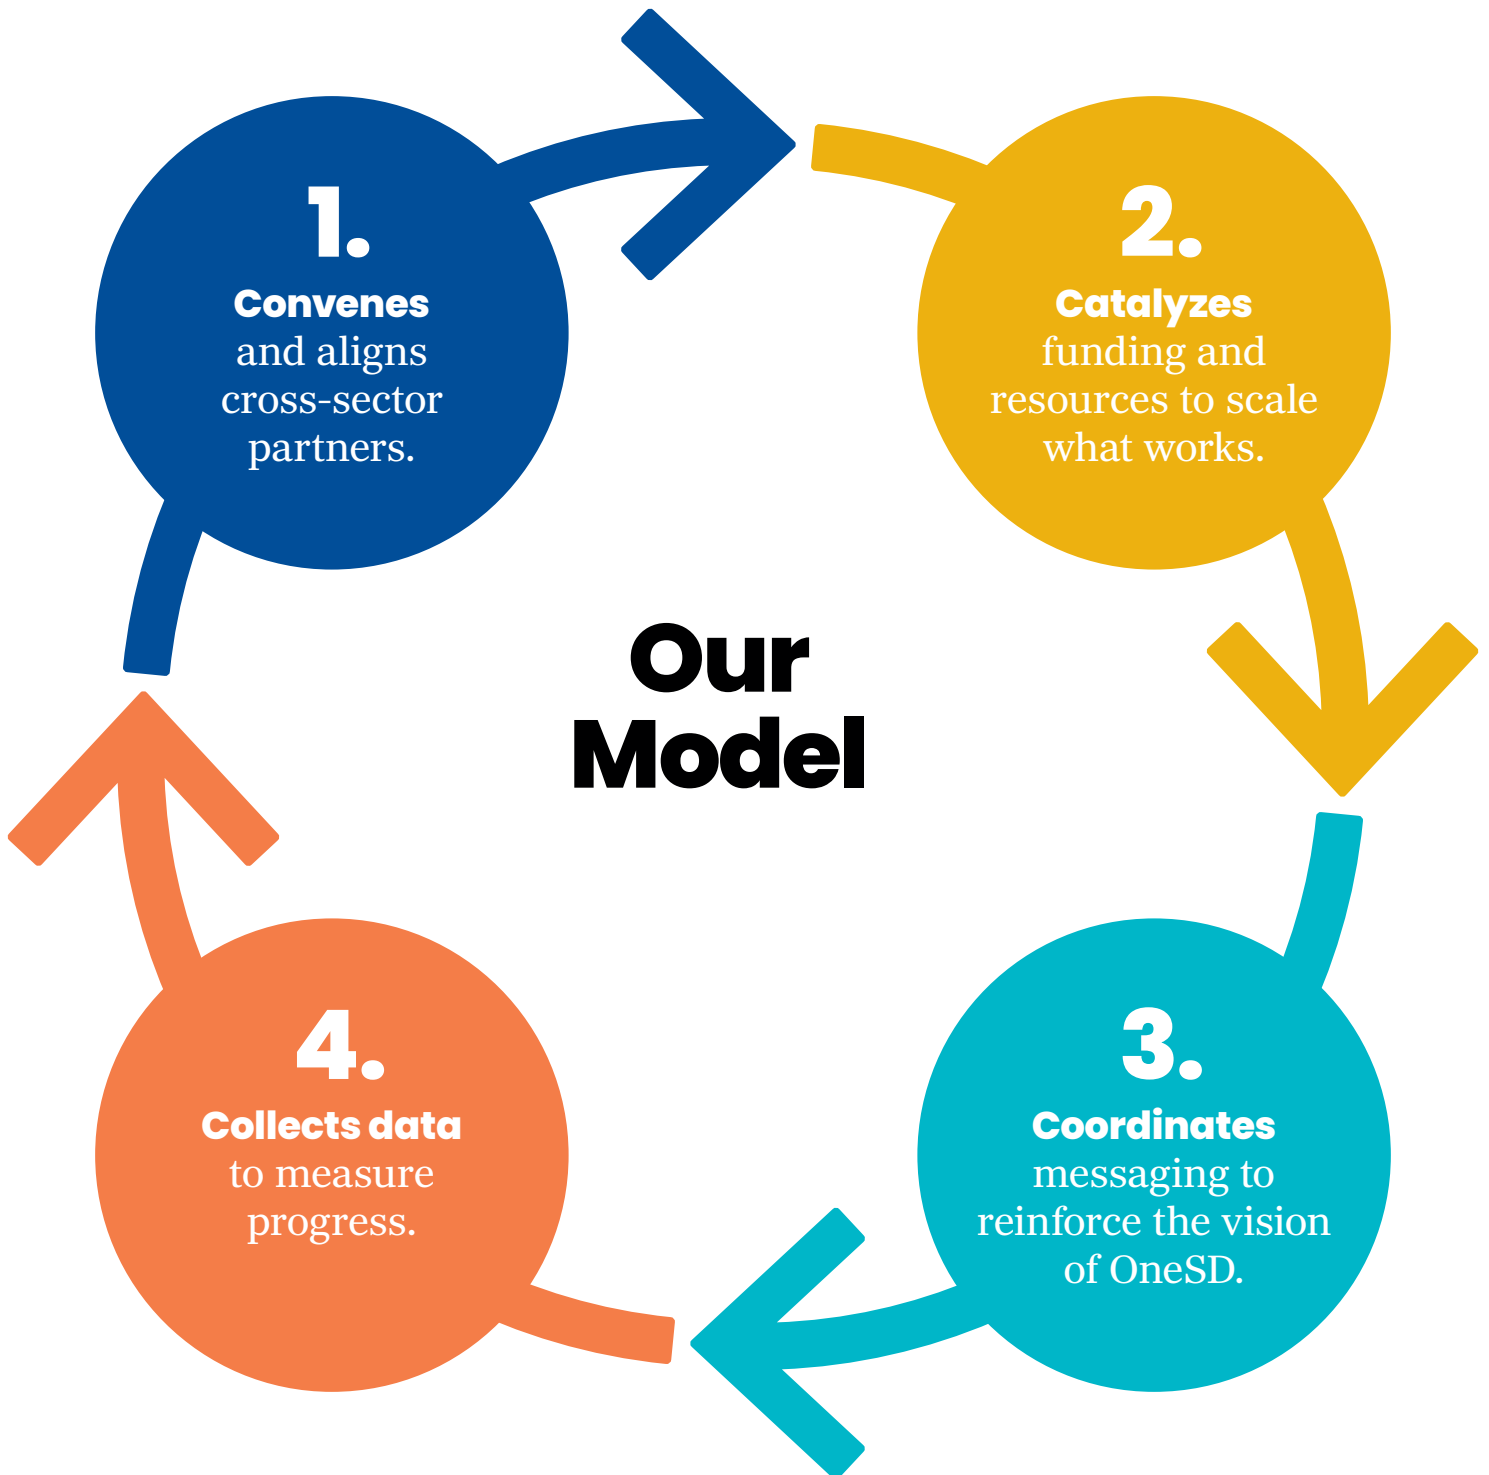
1.
Convenes and aligns cross-sector partners.

2.
Catalyzes funding and resources to scale what works.

Our Model

3.
Coordinates messaging to reinforce the vision of OneSD.

4.
Collects data to measure progress.